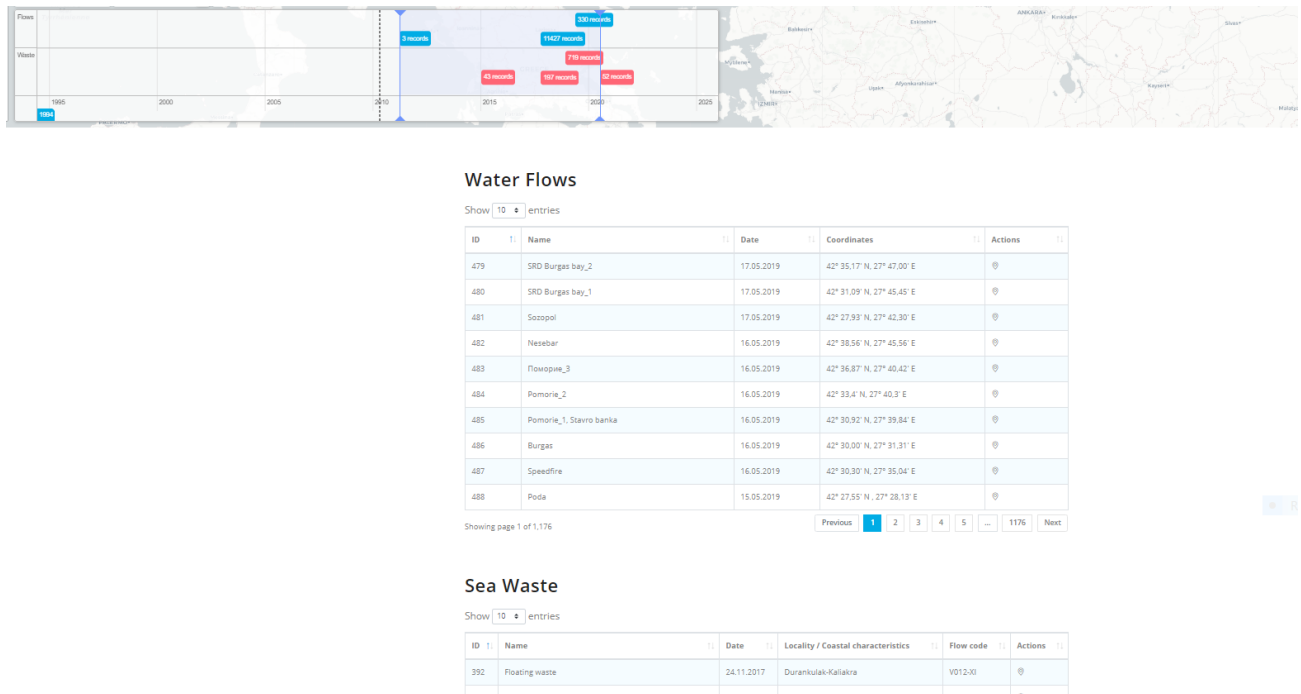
Flows

Waste

330 records

3 records

11427 records

719 records

43 records

197 records

82 records

1995 2000 2005 2010 2015 2020 2025

1994

ANKARA

Eskisehir

Kırıkkale

Sivas

Balıkesir

Bursa

Uşak

Afyonkarahisar

Kayseri

Malatya

İzmir

Manisa

Water Flows

Show 10 entries

| ID | Name | Date | Coordinates | Actions |
|---|---|---|---|---|
| 479 | SRD Burgas bay_2 | 17.05.2019 | 42° 35,17' N, 27° 47,00' E | |
| 480 | SRD Burgas bay_1 | 17.05.2019 | 42° 31,09' N, 27° 45,45' E | |
| 481 | Sozopol | 17.05.2019 | 42° 27,93' N, 27° 42,30' E | |
| 482 | Nesebar | 16.05.2019 | 42° 38,56' N, 27° 45,56' E | |
| 483 | Поморие_3 | 16.05.2019 | 42° 36,87' N, 27° 40,42' E | |
| 484 | Pomorie_2 | 16.05.2019 | 42° 33,4' N, 27° 40,3' E | |
| 485 | Pomorie_1, Stavro banka | 16.05.2019 | 42° 30,92' N, 27° 39,84' E | |
| 486 | Burgas | 16.05.2019 | 42° 30,00' N, 27° 31,31' E | |
| 487 | Speedfire | 16.05.2019 | 42° 30,30' N, 27° 35,04' E | |
| 488 | Poda | 15.05.2019 | 42° 27,55' N , 27° 28,13' E | |

Showing page 1 of 1,176

Previous 1 2 3 4 5 ... 1176 Next

Sea Waste

Show 10 entries

| ID | Name | Date | Locality / Coastal characteristics | Flow code | Actions |
|---|---|---|---|---|---|
| 392 | Floating waste | 24.11.2017 | Durankulak-Kaliakra | V012-XI | |